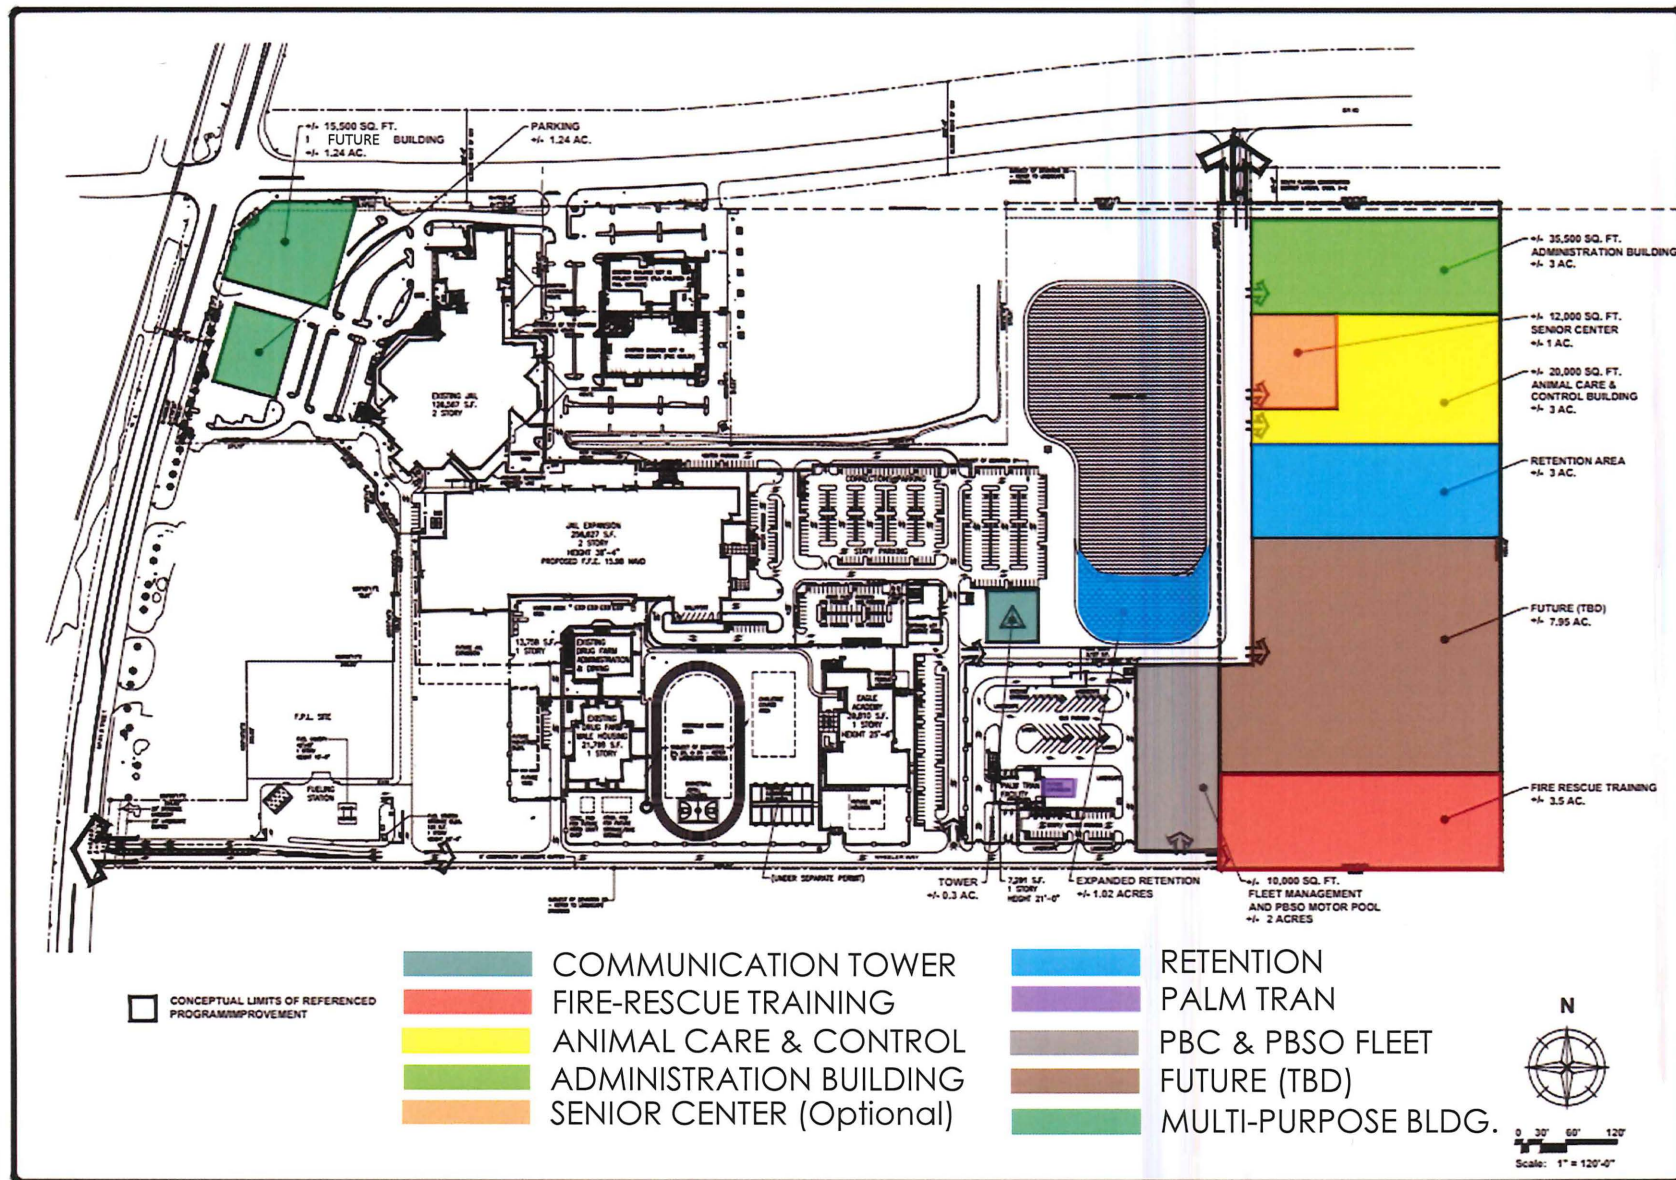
+/- 15,500 SQ. FT.
1 FUTURE BUILDING
+/- 1.24 AC.

PARKING
+/- 1.24 AC.

+/- 35,500 SQ. FT.
ADMINISTRATION BUILDING
+/- 3 AC.

+/- 12,000 SQ. FT.
SENIOR CENTER
+/- 1 AC.

+/- 20,000 SQ. FT.
ANIMAL CARE & CONTROL BUILDING
+/- 3 AC.

RETENTION AREA
+/- 3 AC.

FUTURE (TBD)
+/- 7.95 AC.

FIRE RESCUE TRAINING
+/- 3.5 AC.

EXISTING JAIL
2 STORY

JAIL EXPANSION
2 STORY

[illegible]

TOWER
+/- 0.3 AC.

EXPANDED RETENTION
+/- 1.02 ACRES

+/- 10,000 SQ. FT.
FLEET MANAGEMENT
AND PBSO MOTOR POOL
+/- 2 ACRES

CONCEPTUAL LIMITS OF REFERENCED PROGRAM/IMPROVEMENT

COMMUNICATION TOWER
FIRE-RESCUE TRAINING
ANIMAL CARE & CONTROL
ADMINISTRATION BUILDING
SENIOR CENTER (Optional)

RETENTION
PALM TRAN
PBC & PBSO FLEET
FUTURE (TBD)
MULTI-PURPOSE BLDG.

N

0 30' 60' 120'
Scale: 1" = 120'-0"